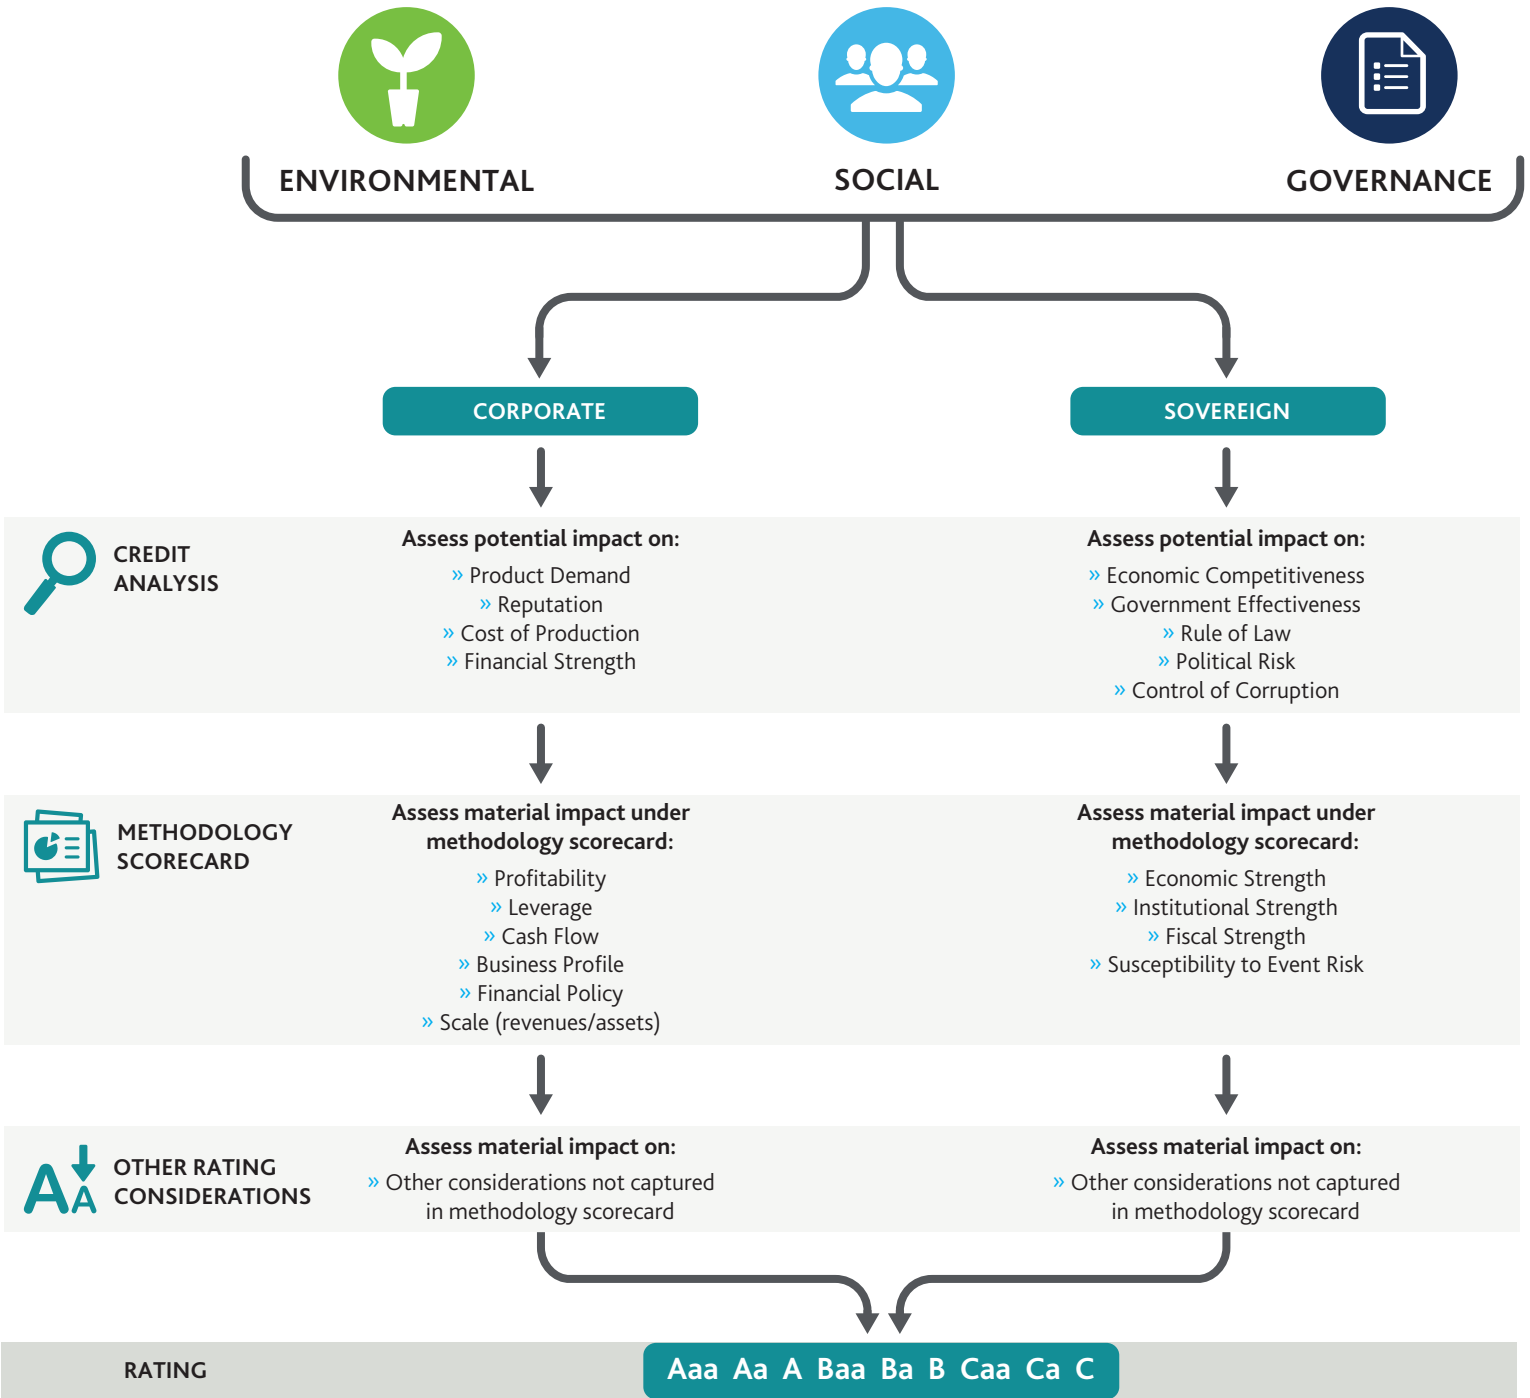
ENVIRONMENTAL SOCIAL GOVERNANCE

CORPORATE

SOVEREIGN

CREDIT ANALYSIS

Assess potential impact on:
» Product Demand
» Reputation
» Cost of Production
» Financial Strength

Assess potential impact on:
» Economic Competitiveness
» Government Effectiveness
» Rule of Law
» Political Risk
» Control of Corruption

METHODOLOGY SCORECARD

Assess material impact under methodology scorecard:
» Profitability
» Leverage
» Cash Flow
» Business Profile
» Financial Policy
» Scale (revenues/assets)

Assess material impact under methodology scorecard:
» Economic Strength
» Institutional Strength
» Fiscal Strength
» Susceptibility to Event Risk

OTHER RATING CONSIDERATIONS

Assess material impact on:
» Other considerations not captured in methodology scorecard

Assess material impact on:
» Other considerations not captured in methodology scorecard

RATING

Aaa Aa A Baa Ba B Caa Ca C